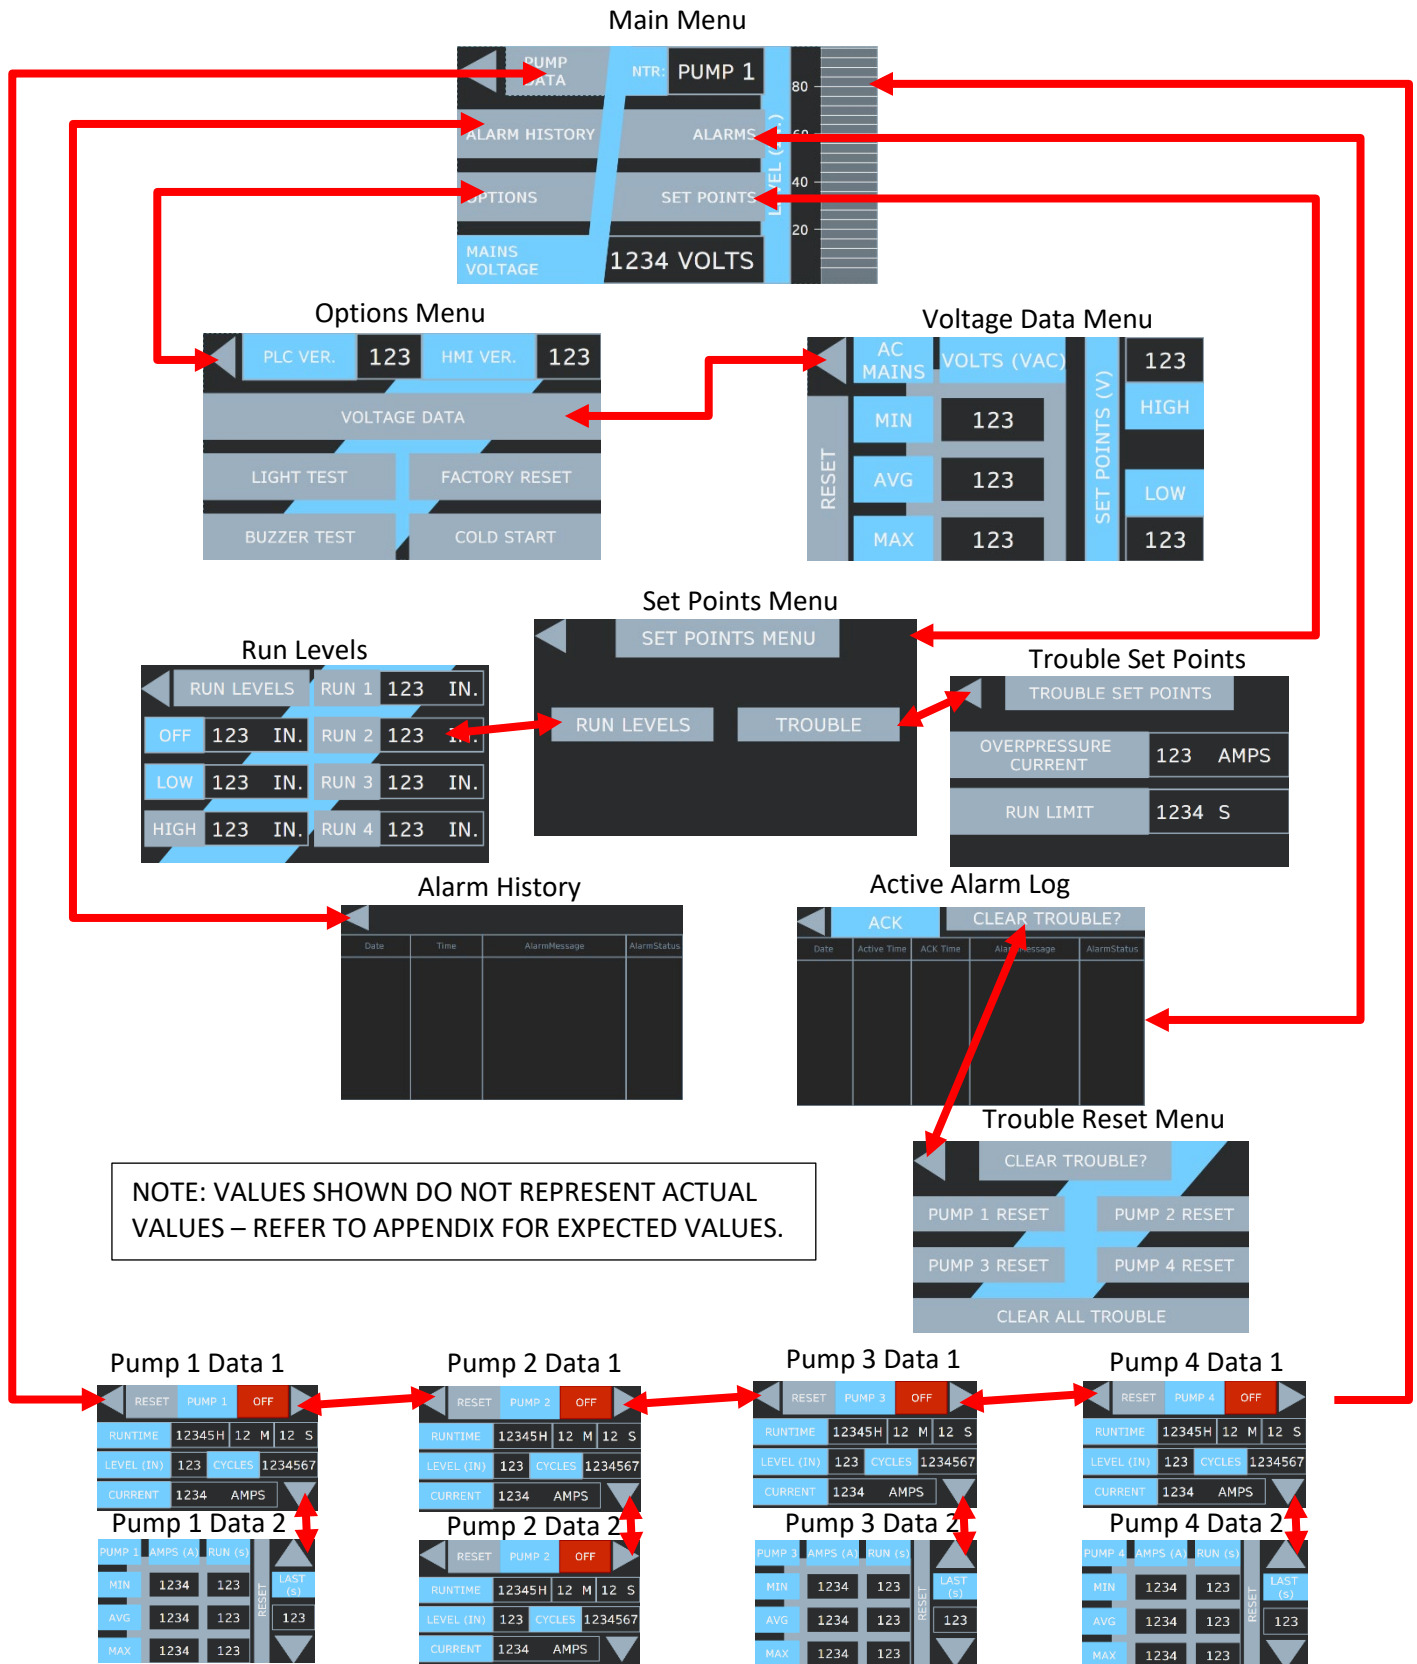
Main Menu

PUMP DATA
NTR: PUMP 1
80
ALARM HISTORY
ALARMS
60
OPTIONS
SET POINTS
40
LEVEL (IN.)
20
MAINS VOLTAGE
1234 VOLTS

Options Menu

PLC VER. 123 HMI VER. 123
VOLTAGE DATA
LIGHT TEST
FACTORY RESET
BUZZER TEST
COLD START

Voltage Data Menu

AC MAINS
VOLTS (VAC)
123
RESET
MIN 123
HIGH
AVG 123
SET POINTS (V)
LOW
MAX 123
123

Set Points Menu

SET POINTS MENU
RUN LEVELS
TROUBLE

Run Levels

RUN LEVELS
RUN 1 123 IN.
OFF 123 IN. RUN 2 123 IN.
LOW 123 IN. RUN 3 123 IN.
HIGH 123 IN. RUN 4 123 IN.

Trouble Set Points

TROUBLE SET POINTS
OVERPRESSURE CURRENT 123 AMPS
RUN LIMIT 1234 S

Alarm History

| Date | Time | AlarmMessage | AlarmStatus |
|---|---|---|---|

Active Alarm Log

ACK
CLEAR TROUBLE?

| Date | Active Time | ACK Time | AlarmMessage | AlarmStatus |
|---|---|---|---|---|

Trouble Reset Menu

CLEAR TROUBLE?
PUMP 1 RESET
PUMP 2 RESET
PUMP 3 RESET
PUMP 4 RESET
CLEAR ALL TROUBLE

NOTE: VALUES SHOWN DO NOT REPRESENT ACTUAL VALUES – REFER TO APPENDIX FOR EXPECTED VALUES.

Pump 1 Data 1

RESET PUMP 1 OFF
RUNTIME 12345H 12 M 12 S
LEVEL (IN) 123 CYCLES 1234567
CURRENT 1234 AMPS

Pump 1 Data 2

PUMP 1 AMPS (A) RUN (S)
MIN 1234 123
LAST (S)
AVG 1234 123
RESET
123
MAX 1234 123

Pump 2 Data 1

RESET PUMP 2 OFF
RUNTIME 12345H 12 M 12 S
LEVEL (IN) 123 CYCLES 1234567
CURRENT 1234 AMPS

Pump 2 Data 2

RESET PUMP 2 OFF
RUNTIME 12345H 12 M 12 S
LEVEL (IN) 123 CYCLES 1234567
CURRENT 1234 AMPS

Pump 3 Data 1

RESET PUMP 3 OFF
RUNTIME 12345H 12 M 12 S
LEVEL (IN) 123 CYCLES 1234567
CURRENT 1234 AMPS

Pump 3 Data 2

PUMP 3 AMPS (A) RUN (S)
MIN 1234 123
LAST (S)
AVG 1234 123
RESET
123
MAX 1234 123

Pump 4 Data 1

RESET PUMP 4 OFF
RUNTIME 12345H 12 M 12 S
LEVEL (IN) 123 CYCLES 1234567
CURRENT 1234 AMPS

Pump 4 Data 2

PUMP 4 AMPS (A) RUN (S)
MIN 1234 123
LAST (S)
AVG 1234 123
RESET
123
MAX 1234 123